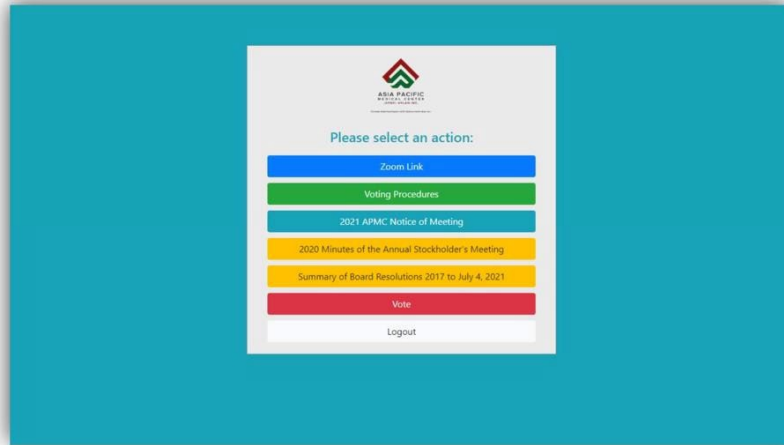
ASIA PACIFIC
MEDICAL CENTER
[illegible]

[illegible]

Please select an action:

Zoom Link

Voting Procedures

2021 APMC Notice of Meeting

2020 Minutes of the Annual Stockholder's Meeting

Summary of Board Resolutions 2017 to July 4, 2021

Vote

Logout